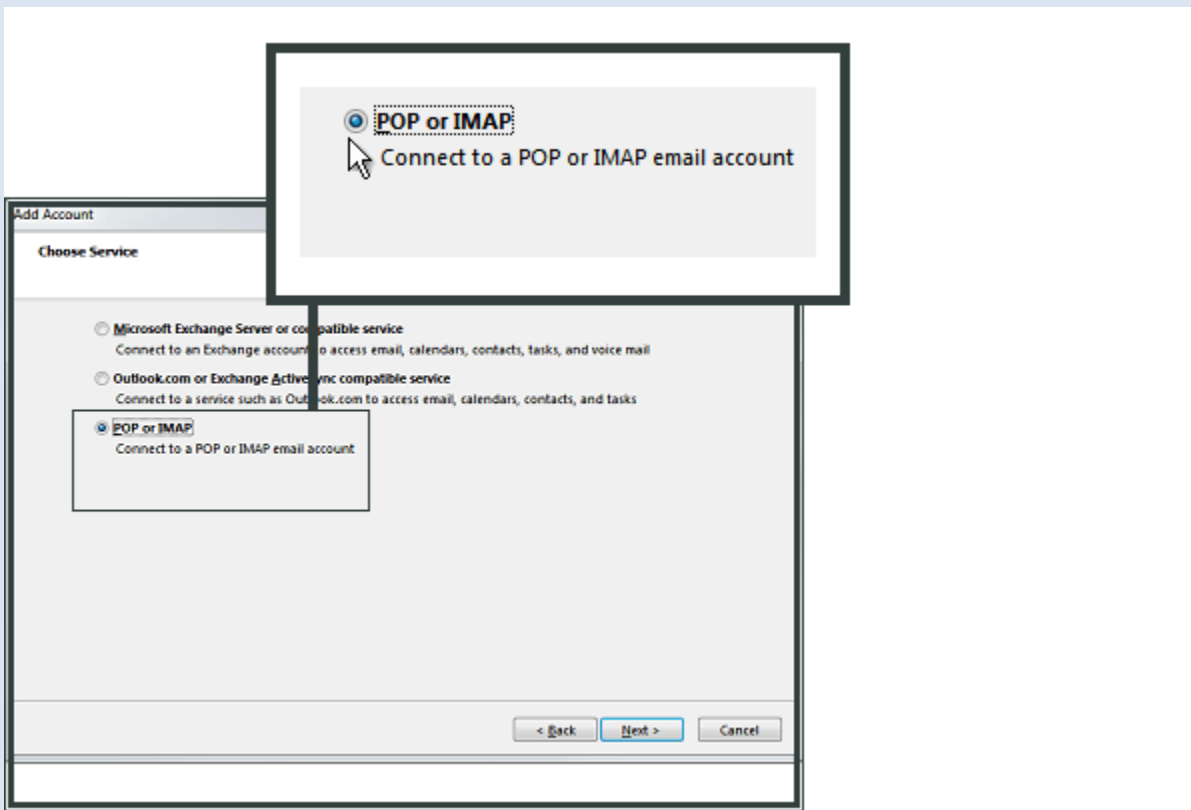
POP or IMAP
Connect to a POP or IMAP email account

Add Account

Choose Service

Microsoft Exchange Server or co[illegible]patible service
Connect to an Exchange account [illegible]o access email, calendars, contacts, tasks, and voice mail

Outlook.com or Exchange Active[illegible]ync compatible service
Connect to a service such as Out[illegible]ook.com to access email, calendars, contacts, and tasks

POP or IMAP
Connect to a POP or IMAP email account

< Back
Next >
Cancel